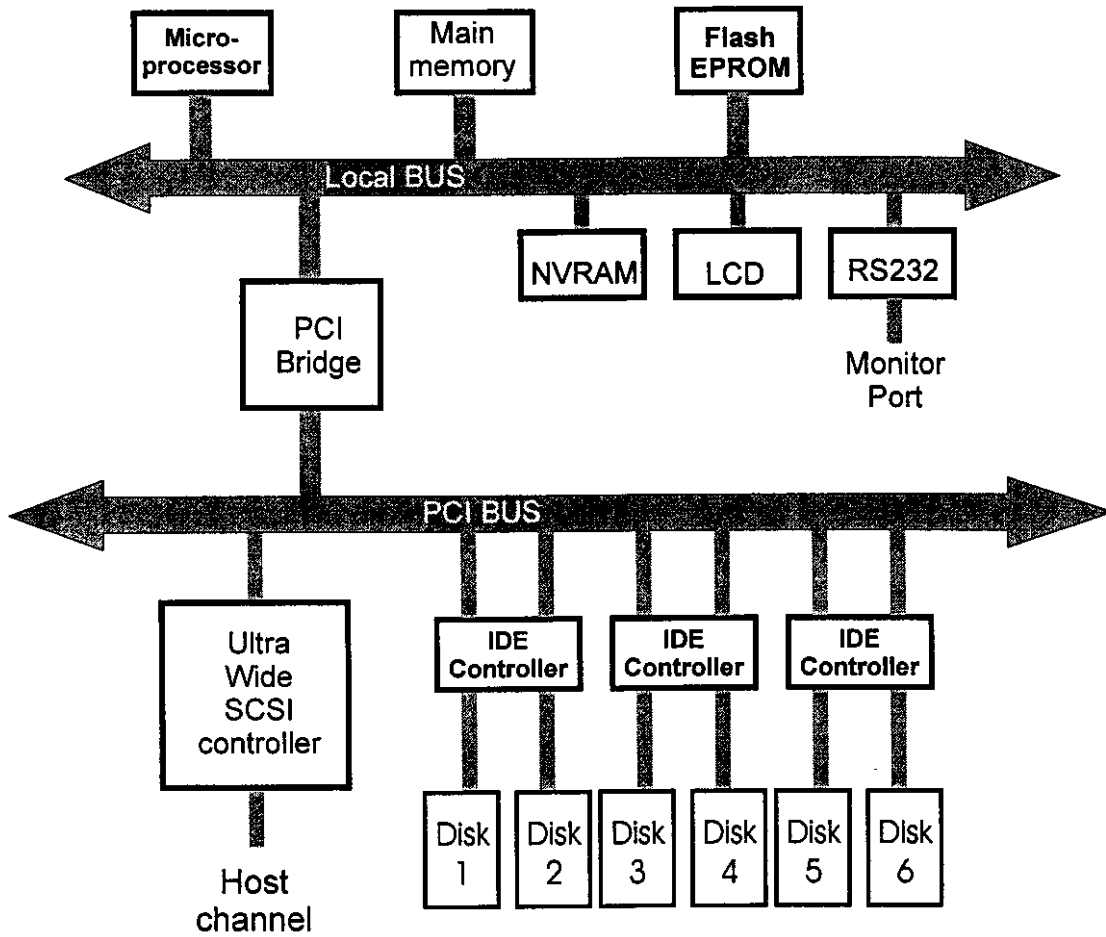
Micro-processor

Main memory

Flash EPROM

Local BUS

NVRAM

LCD

RS232

PCI Bridge

Monitor Port

PCI BUS

Ultra Wide SCSI controller

IDE Controller

IDE Controller

IDE Controller

Host channel

Disk 1

Disk 2

Disk 3

Disk 4

Disk 5

Disk 6